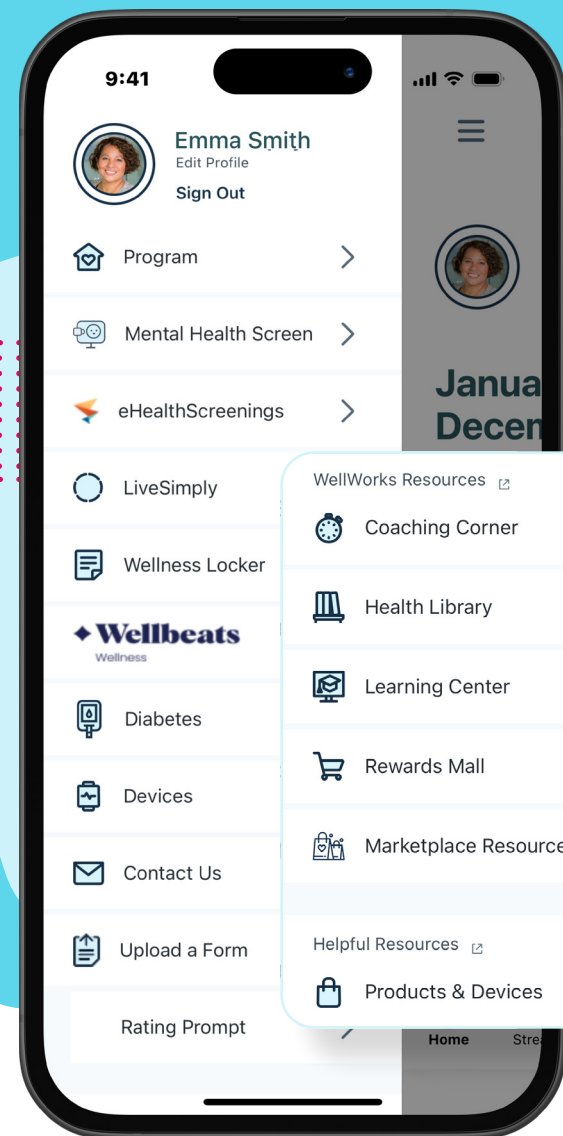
9:41

Emma Smith
Edit Profile
Sign Out

Janua
Decem

Program
Mental Health Screen
eHealthScreenings
LiveSimply
Wellness Locker
Wellbeats
Wellness
Diabetes
Devices
Contact Us
Upload a Form
Rating Prompt

WellWorks Resources
Coaching Corner
Health Library
Learning Center
Rewards Mall
Marketplace Resource

Helpful Resources
Products & Devices

Home
Strea